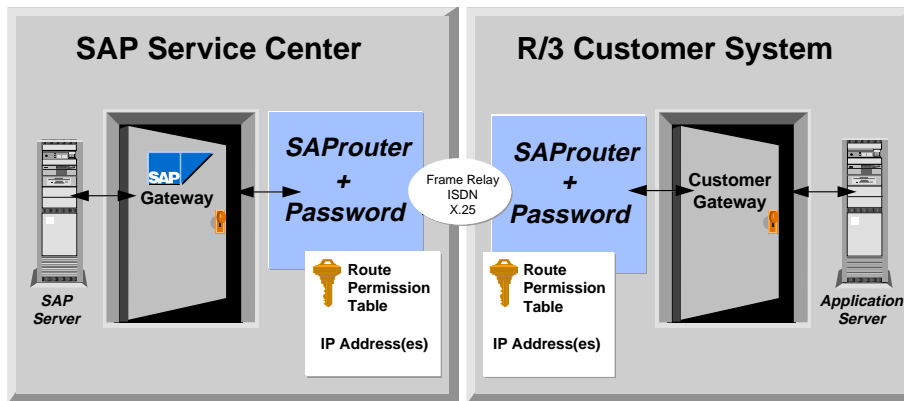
SAP Service Center

SAP
Gateway

SAP Server

SAProuter + Password

Route Permission Table

IP Address(es)

Frame Relay
ISDN
X.25

R/3 Customer System

SAProuter + Password

Route Permission Table

IP Address(es)

Customer Gateway

Application Server